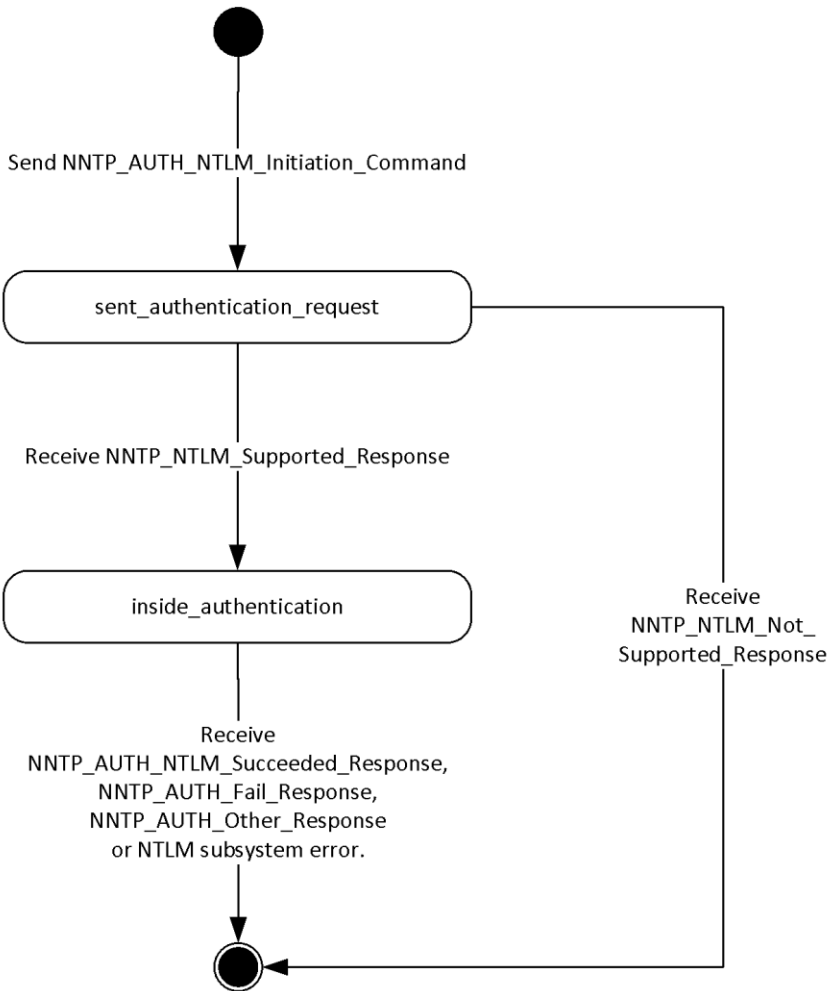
Send NNTP_AUTH_NTLM_Initiation_Command

sent_authentication_request

Receive NNTP_NTLM_Supported_Response

inside_authentication

Receive NNTP_NTLM_Not_ Supported_Response

Receive NNTP_AUTH_NTLM_Succeeded_Response, NNTP_AUTH_Fail_Response, NNTP_AUTH_Other_Response or NTLM subsystem error.